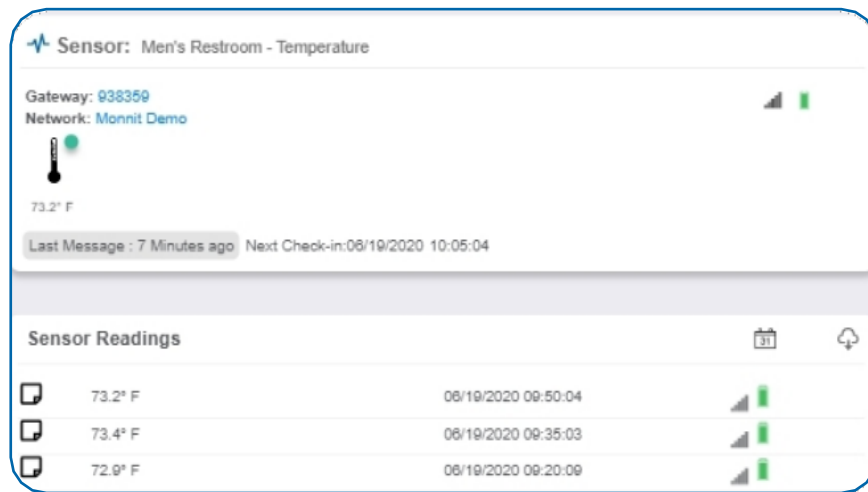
Sensor: Men's Restroom - Temperature

Gateway: 938359
Network: Monnit Demo

73.2° F

Last Message : 7 Minutes ago Next Check-in:06/19/2020 10:05:04

Sensor Readings

31

| | | |
|---|---|---|
| 73.2° F | 06/19/2020 09:50:04 | |
| 73.4° F | 06/19/2020 09:35:03 | |
| 72.9° F | 06/19/2020 09:20:09 | |